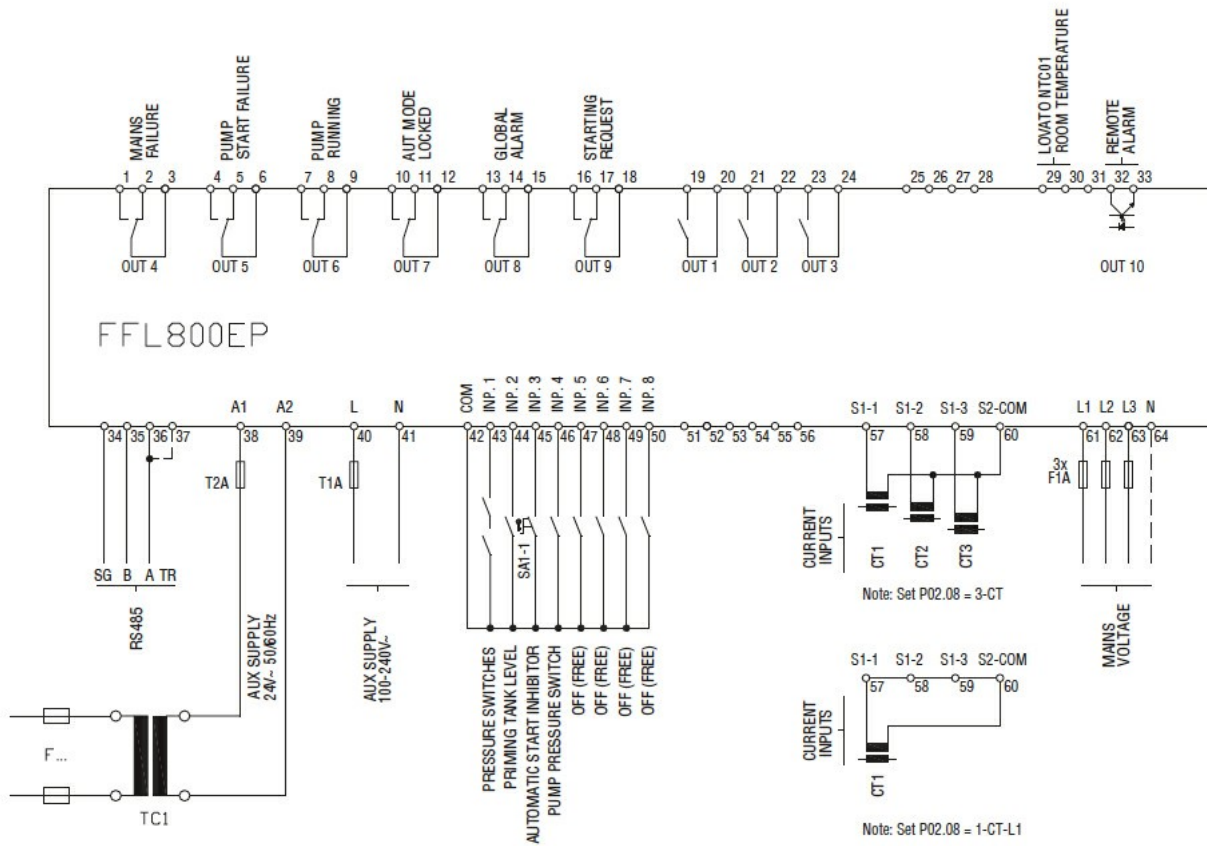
MAINS FAILURE
PUMP START FAILURE
PUMP RUNNING
AUT MODE LOCKED
GLOBAL ALARM
STARTING REQUEST
LOVATO NTC01 ROOM TEMPERATURE
REMOTE ALARM

1 2 3 4 5 6 7 8 9 10 11 12 13 14 15 16 17 18 19 20 21 22 23 24 25 26 27 28 29 30 31 32 33

OUT 4
OUT 5
OUT 6
OUT 7
OUT 8
OUT 9
OUT 1
OUT 2
OUT 3
OUT 10

FFL800EP

A1 A2 L N COM INP. 1 INP. 2 INP. 3 INP. 4 INP. 5 INP. 6 INP. 7 INP. 8 S1-1 S1-2 S1-3 S2-COM L1 L2 L3 N

34 35 36 37 38 39 40 41 42 43 44 45 46 47 48 49 50 51 52 53 54 55 56 57 58 59 60 61 62 63 64

T2A
T1A
3x F1A

SA1-1

SG B A TR
RS485

AUX SUPPLY 24V~ 50/60Hz
AUX SUPPLY 100-240V~

PRESSURE SWITCHES
PRIMING TANK LEVEL
AUTOMATIC START INHIBITOR
PUMP PRESSURE SWITCH
OFF (FREE)
OFF (FREE)
OFF (FREE)
OFF (FREE)

CURRENT INPUTS
CT1 CT2 CT3
Note: Set P02.08 = 3-CT

MAINS VOLTAGE

S1-1 S1-2 S1-3 S2-COM
57 58 59 60
CURRENT INPUTS
CT1
Note: Set P02.08 = 1-CT-L1

F...
TC1